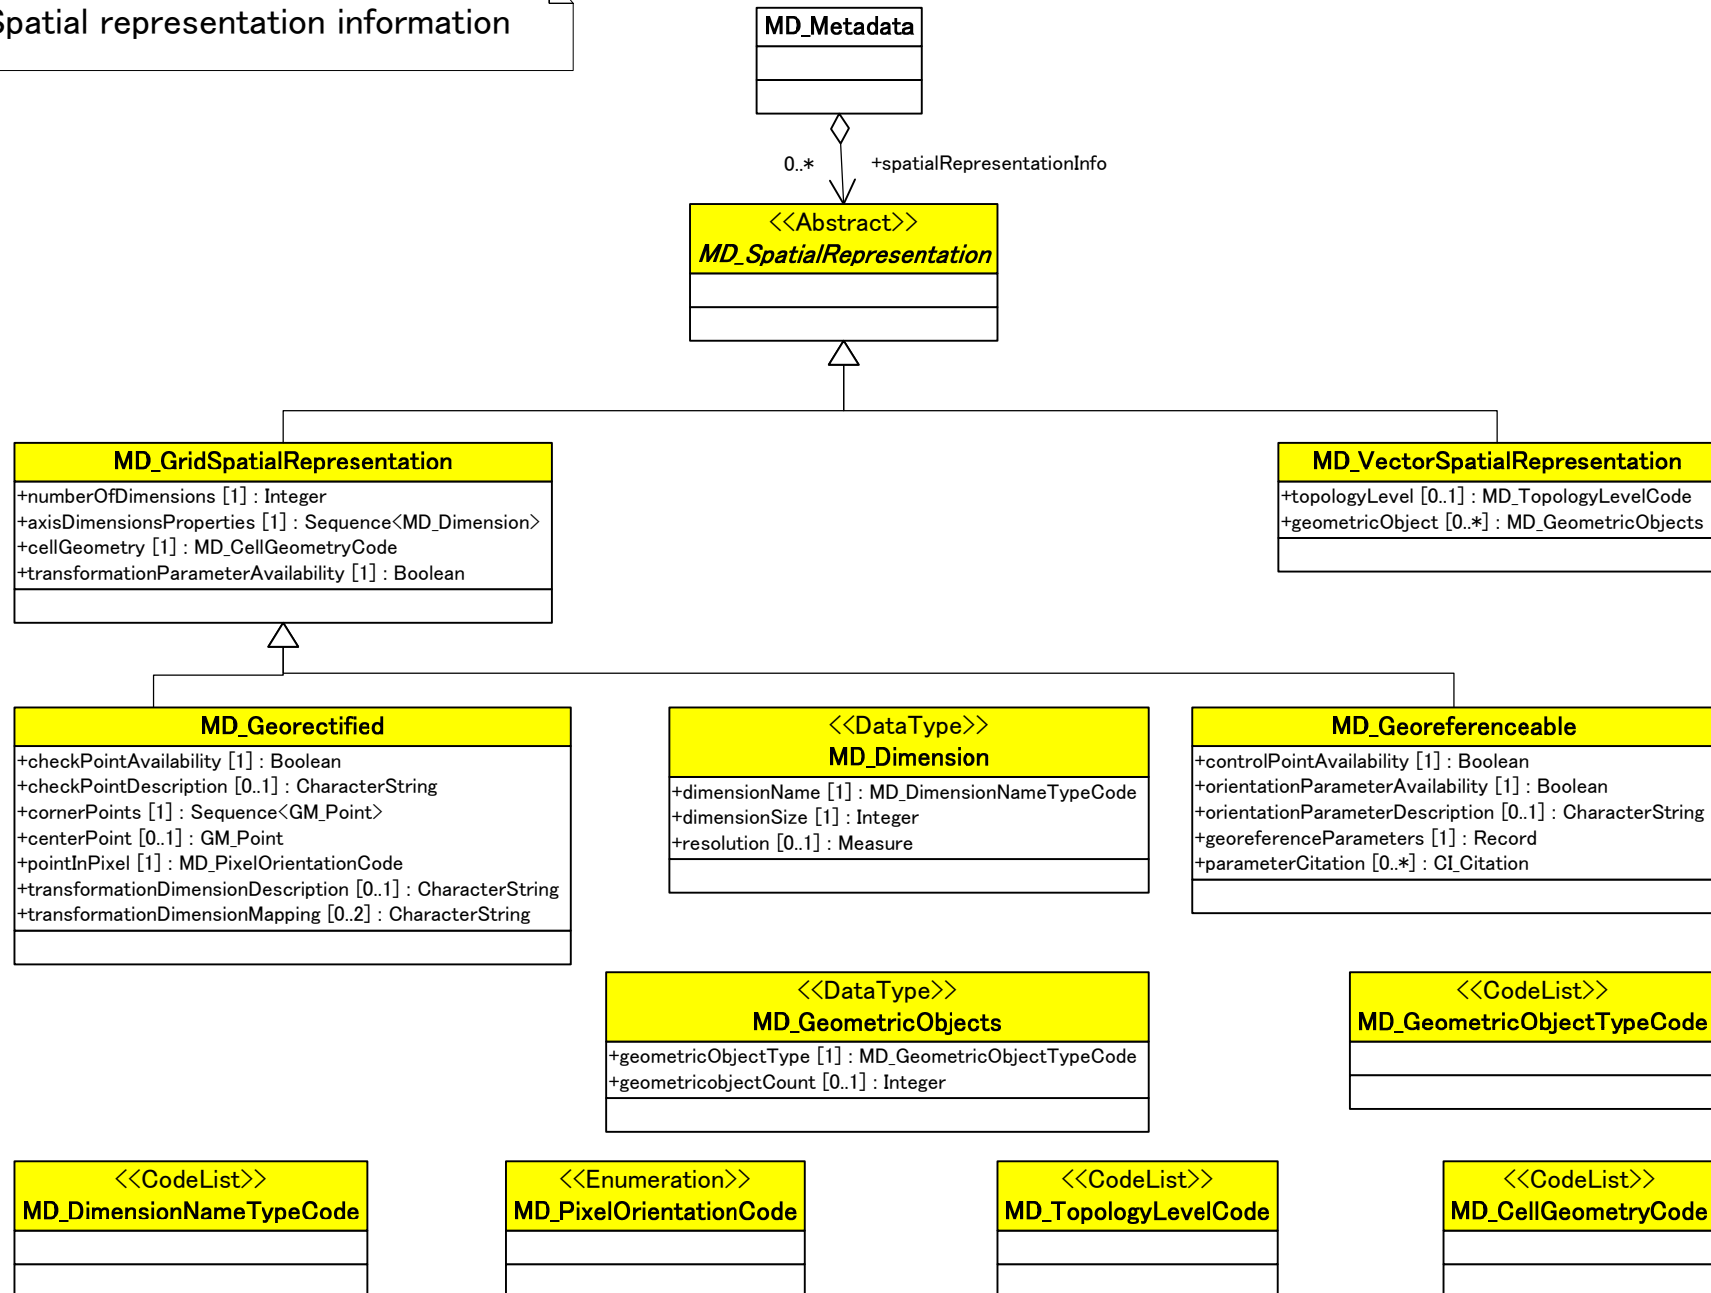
Spatial representation information

MD_Metadata

0..*

+spatialRepresentationInfo

<<Abstract>>
MD_SpatialRepresentation

MD_GridSpatialRepresentation
+numberOfDimensions [1] : Integer
+axisDimensionsProperties [1] : Sequence<MD_Dimension>
+cellGeometry [1] : MD_CellGeometryCode
+transformationParameterAvailability [1] : Boolean

MD_VectorSpatialRepresentation
+topologyLevel [0..1] : MD_TopologyLevelCode
+geometricObject [0..*] : MD_GeometricObjects

MD_Georectified
+checkPointAvailability [1] : Boolean
+checkPointDescription [0..1] : CharacterString
+cornerPoints [1] : Sequence<GM_Point>
+centerPoint [0..1] : GM_Point
+pointInPixel [1] : MD_PixelOrientationCode
+transformationDimensionDescription [0..1] : CharacterString
+transformationDimensionMapping [0..2] : CharacterString

<<DataType>>
MD_Dimension
+dimensionName [1] : MD_DimensionNameTypeCode
+dimensionSize [1] : Integer
+resolution [0..1] : Measure

MD_Georeferenceable
+controlPointAvailability [1] : Boolean
+orientationParameterAvailability [1] : Boolean
+orientationParameterDescription [0..1] : CharacterString
+georeferenceParameters [1] : Record
+parameterCitation [0..*] : CI_Citation

<<DataType>>
MD_GeometricObjects
+geometricObjectType [1] : MD_GeometricObjectTypeCode
+geometricobjectCount [0..1] : Integer

<<CodeList>>
MD_GeometricObjectTypeCode

<<CodeList>>
MD_DimensionNameTypeCode

<<Enumeration>>
MD_PixelOrientationCode

<<CodeList>>
MD_TopologyLevelCode

<<CodeList>>
MD_CellGeometryCode